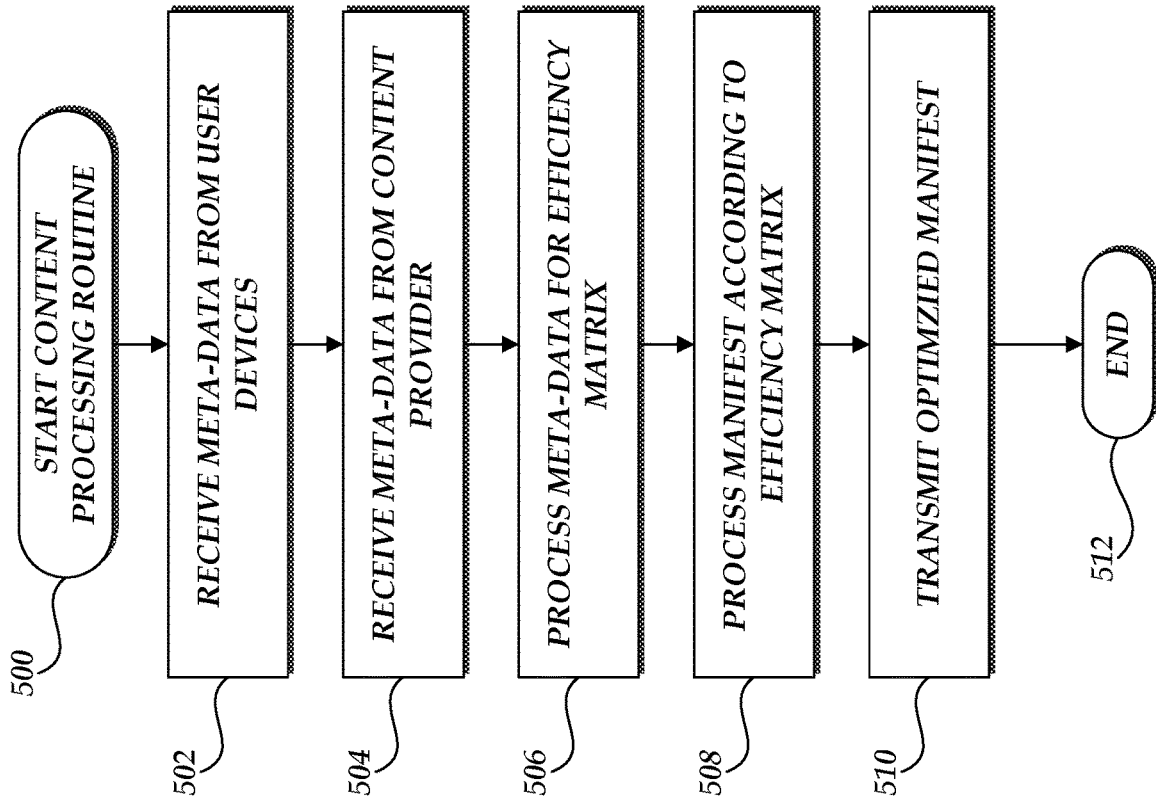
500

START CONTENT PROCESSING ROUTINE

502

RECEIVE META-DATA FROM USER DEVICES

504

RECEIVE META-DATA FROM CONTENT PROVIDER

506

PROCESS META-DATA FOR EFFICIENCY MATRIX

508

PROCESS MANIFEST ACCORDING TO EFFICIENCY MATRIX

510

TRANSMIT OPTIMZIED MANIFEST

512

END